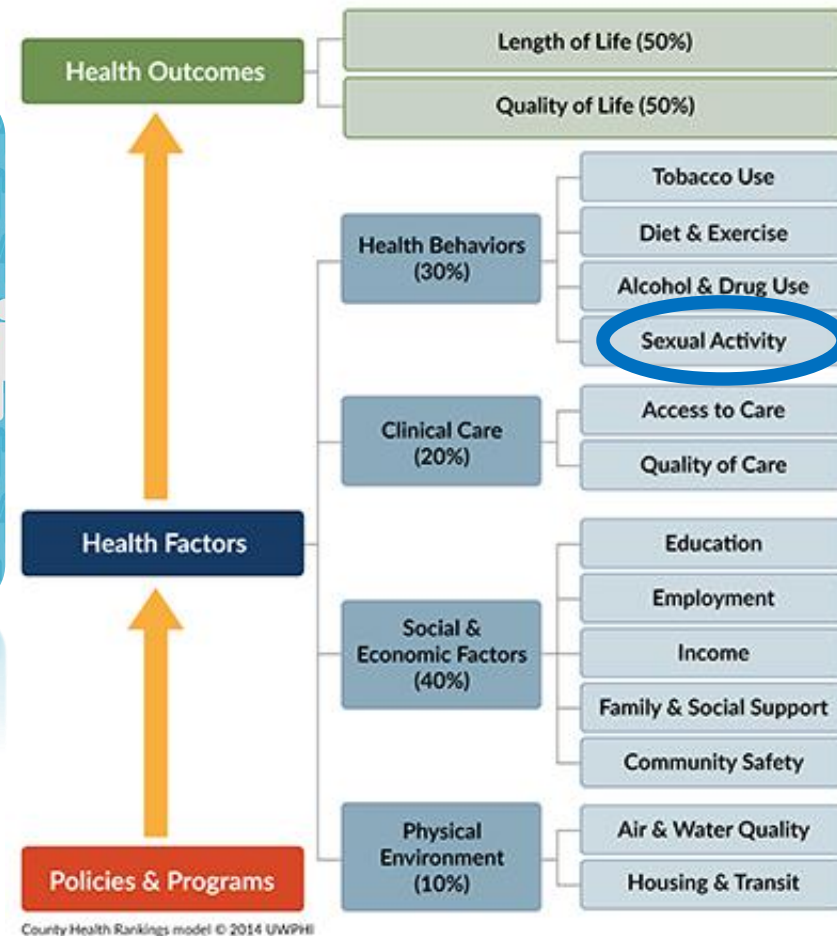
Health Outcomes

Length of Life (50%)

Quality of Life (50%)

Health Behaviors (30%)

Tobacco Use

Diet & Exercise

Alcohol & Drug Use

Sexual Activity

Clinical Care (20%)

Access to Care

Quality of Care

Health Factors

Social & Economic Factors (40%)

Education

Employment

Income

Family & Social Support

Community Safety

Physical Environment (10%)

Air & Water Quality

Housing & Transit

Policies & Programs

County Health Rankings model © 2014 UWPHI